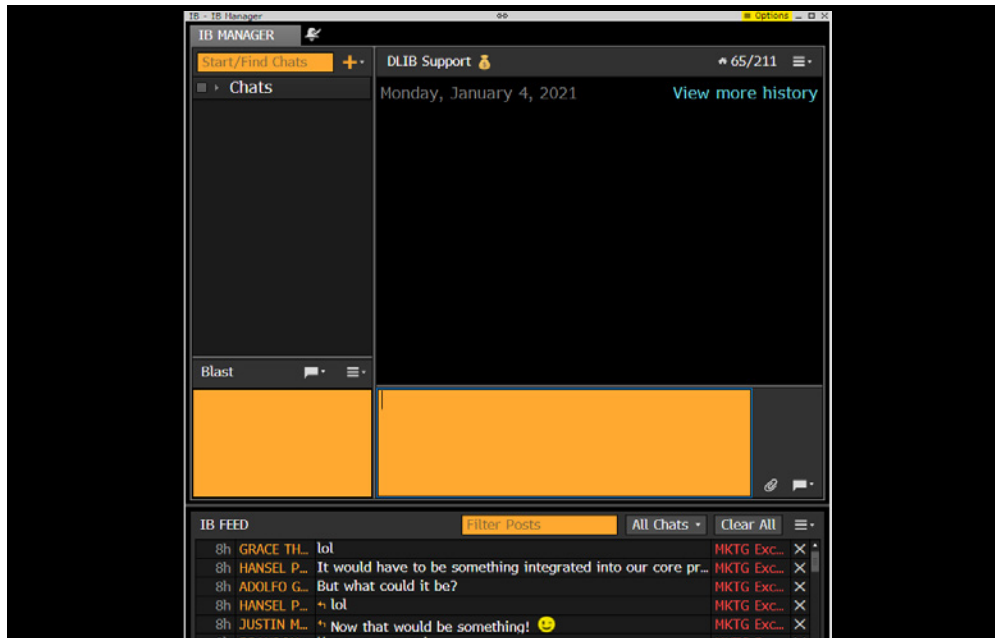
IB - IB Manager

Options

IB MANAGER

Start/Find Chats

Chats

DLIB Support

65/211

Monday, January 4, 2021

View more history

Blast

IB FEED

Filter Posts

All Chats

Clear All

| | | | |
|---|---|---|---|
| 8h | GRACE TH... | lol | MKTG Exc... |
| 8h | HANSEL P... | It would have to be something integrated into our core pr... | MKTG Exc... |
| 8h | ADOLFO G... | But what could it be? | MKTG Exc... |
| 8h | HANSEL P... | lol | MKTG Exc... |
| 8h | JUSTIN M... | Now that would be something! | MKTG Exc... |